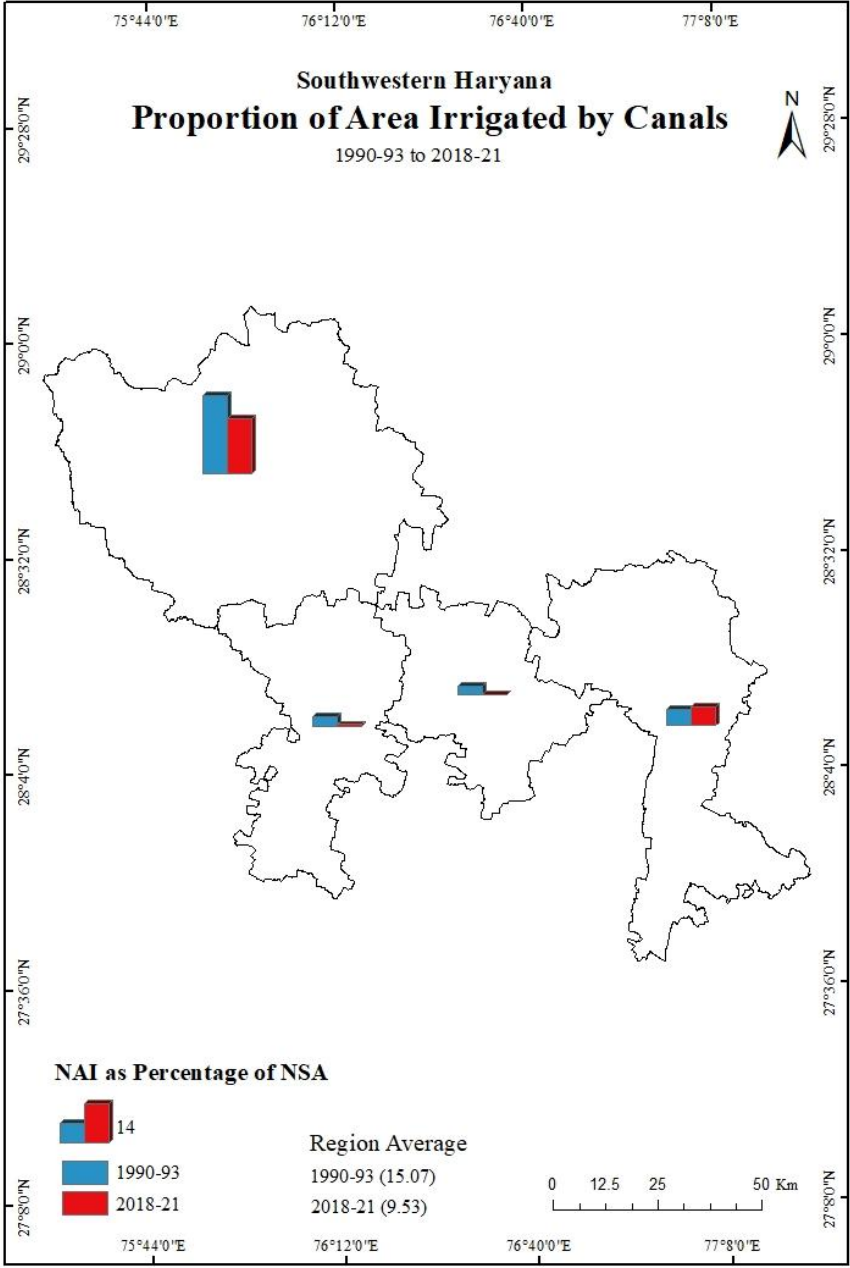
75°44'0"E 76°12'0"E 76°40'0"E 77°8'0"E

29°28'0"N 29°28'0"N

Southwestern Haryana
Proportion of Area Irrigated by Canals
1990-93 to 2018-21

N

29°0'0"N 29°0'0"N

28°32'0"N 28°32'0"N

28°4'0"N 28°4'0"N

27°36'0"N 27°36'0"N

NAI as Percentage of NSA

14

1990-93

2018-21

Region Average
1990-93 (15.07)
2018-21 (9.53)

0 12.5 25 50 Km

27°8'0"N 27°8'0"N

75°44'0"E 76°12'0"E 76°40'0"E 77°8'0"E